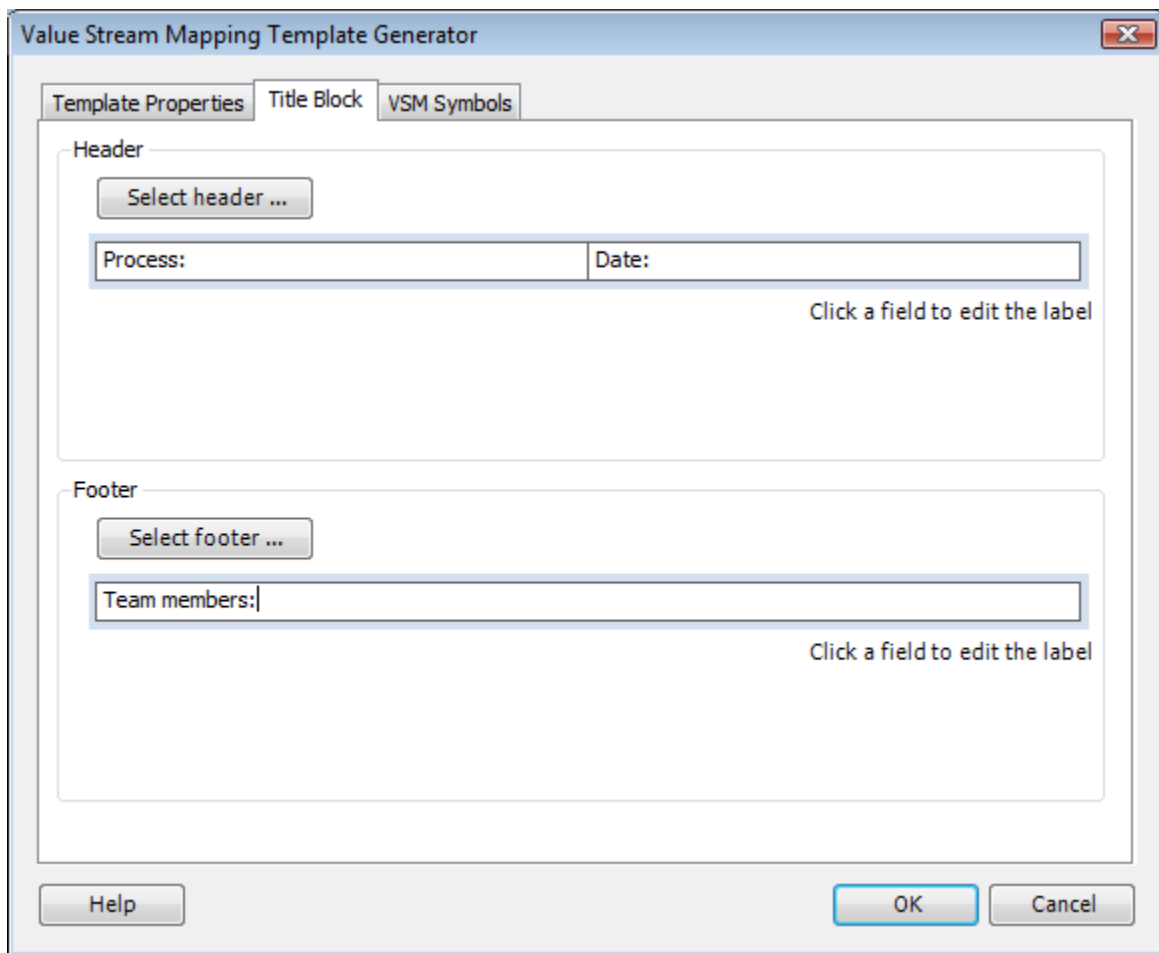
Value Stream Mapping Template Generator

Template Properties
Title Block
VSM Symbols

Header

Select header ...

| Process: | Date: |
|---|---|

Click a field to edit the label

Footer

Select footer ...

Team members:

Click a field to edit the label

Help
OK
Cancel